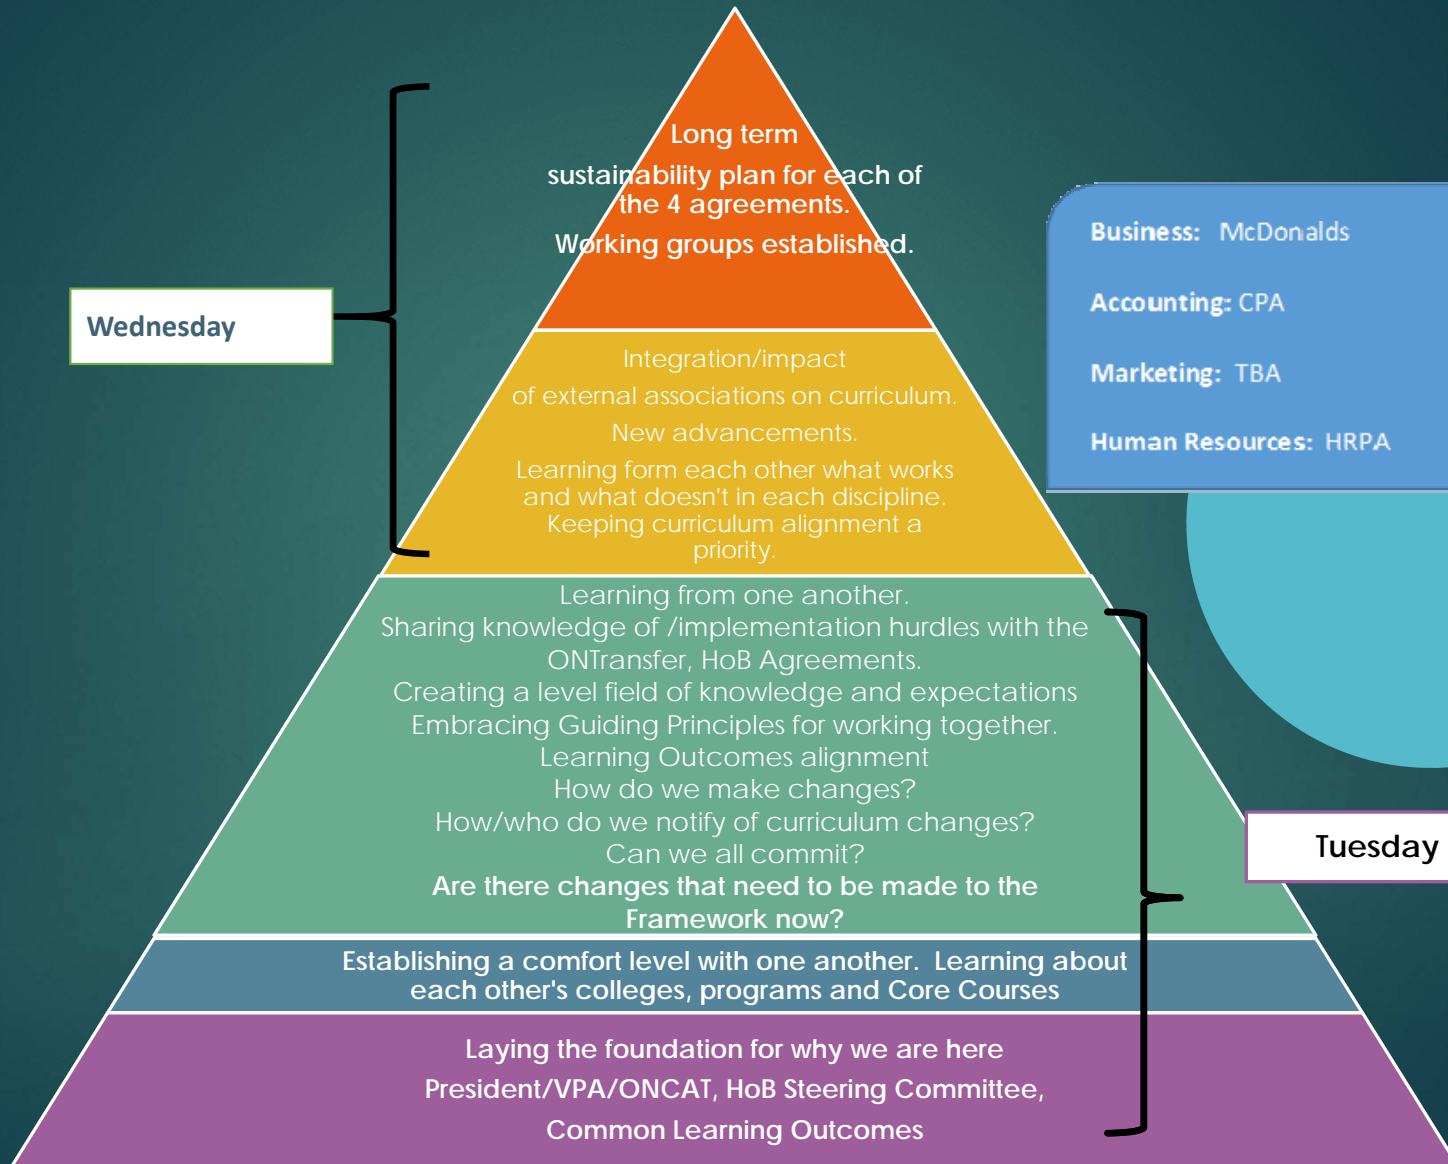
Long term

sustainability plan for each of the 4 agreements.

Working groups established.

Wednesday

Business: McDonalds

Accounting: CPA

Marketing: TBA

Human Resources: HRPA

Integration/impact

of external associations on curriculum.

New advancements.

Learning form each other what works and what doesn't in each discipline. Keeping curriculum alignment a priority.

Learning from one another.
Sharing knowledge of /implementation hurdles with the ONTransfer, HoB Agreements.
Creating a level field of knowledge and expectations
Embracing Guiding Principles for working together.
Learning Outcomes alignment
How do we make changes?
How/who do we notify of curriculum changes?
Can we all commit?
Are there changes that need to be made to the Framework now?

Tuesday

Establishing a comfort level with one another. Learning about each other's colleges, programs and Core Courses

Laying the foundation for why we are here

President/VPA/ONCAT, HoB Steering Committee,

Common Learning Outcomes